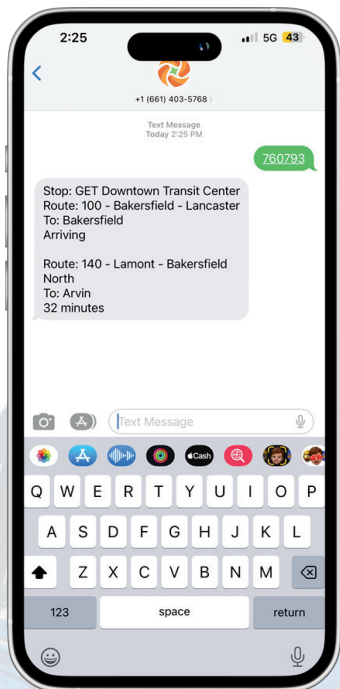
2:25
5G 43

+1 (661) 403-5768

Text Message
Today 2:25 PM

760793

Stop: GET Downtown Transit Center
Route: 100 - Bakersfield - Lancaster
To: Bakersfield
Arriving

Route: 140 - Lamont - Bakersfield North
To: Arvin
32 minutes

Text Message

Cash

Q W E R T Y U I O P
A S D F G H J K L
Z X C V B N M
123 space return